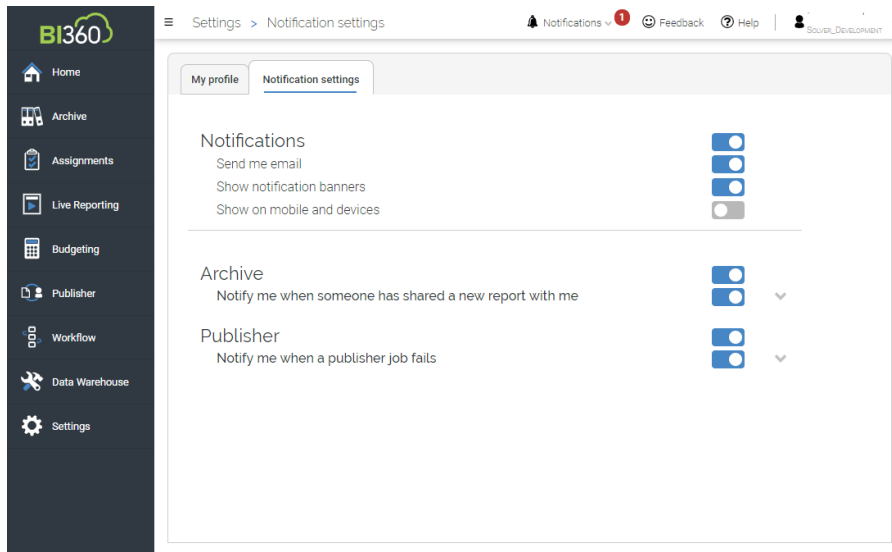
BI360

Home
Archive
Assignments
Live Reporting
Budgeting
Publisher
Workflow
Data Warehouse
Settings

≡ Settings > Notification settings

Notifications 1 Feedback Help SOLVER_DEVELOPMENT

My profile Notification settings

Notifications
Send me email
Show notification banners
Show on mobile and devices

Archive
Notify me when someone has shared a new report with me

Publisher
Notify me when a publisher job fails